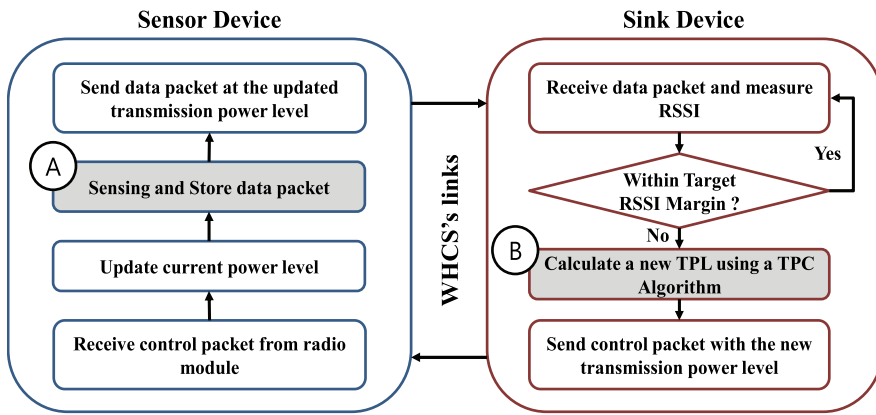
Sensor Device

Send data packet at the updated transmission power level

A

Sensing and Store data packet

Update current power level

Receive control packet from radio module

WHCS's links

Sink Device

Receive data packet and measure RSSI

Yes

Within Target RSSI Margin ?

No

B

Calculate a new TPL using a TPC Algorithm

Send control packet with the new transmission power level